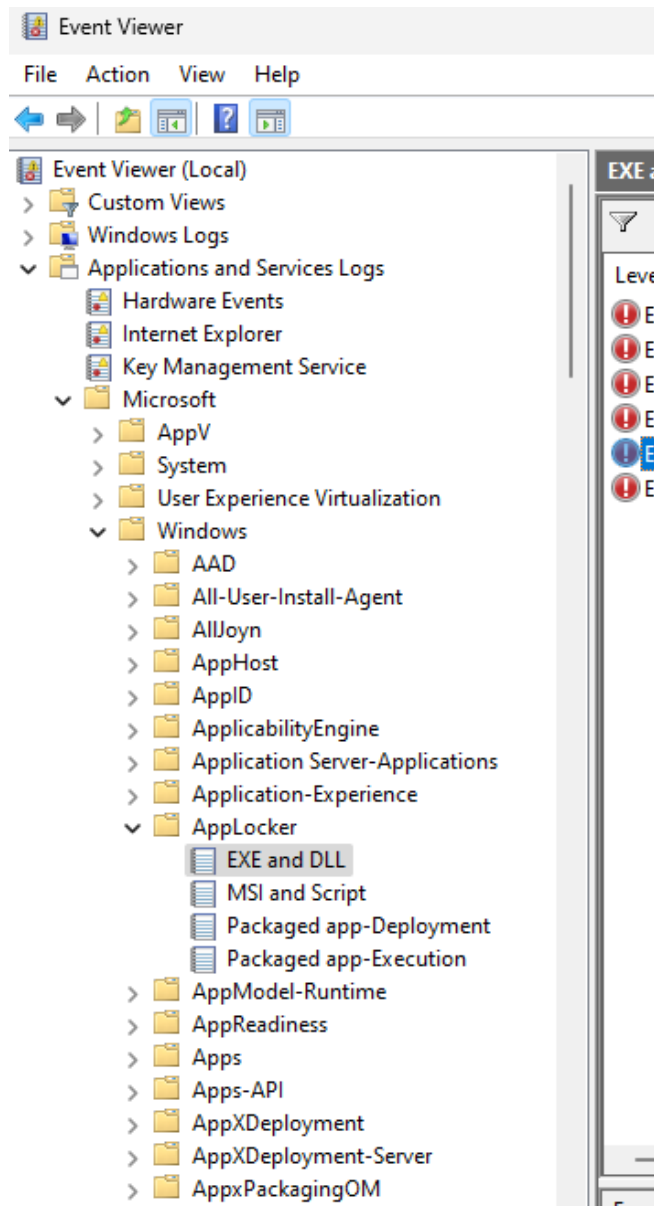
Event Viewer

File Action View Help

Event Viewer (Local)
Custom Views
Windows Logs
Applications and Services Logs
Hardware Events
Internet Explorer
Key Management Service
Microsoft
AppV
System
User Experience Virtualization
Windows
AAD
All-User-Install-Agent
AllJoyn
AppHost
AppID
ApplicabilityEngine
Application Server-Applications
Application-Experience
AppLocker
EXE and DLL
MSI and Script
Packaged app-Deployment
Packaged app-Execution
AppModel-Runtime
AppReadiness
Apps
Apps-API
AppXDeployment
AppXDeployment-Server
AppxPackagingOM

EXE a

Leve
E
E
E
E
E
E